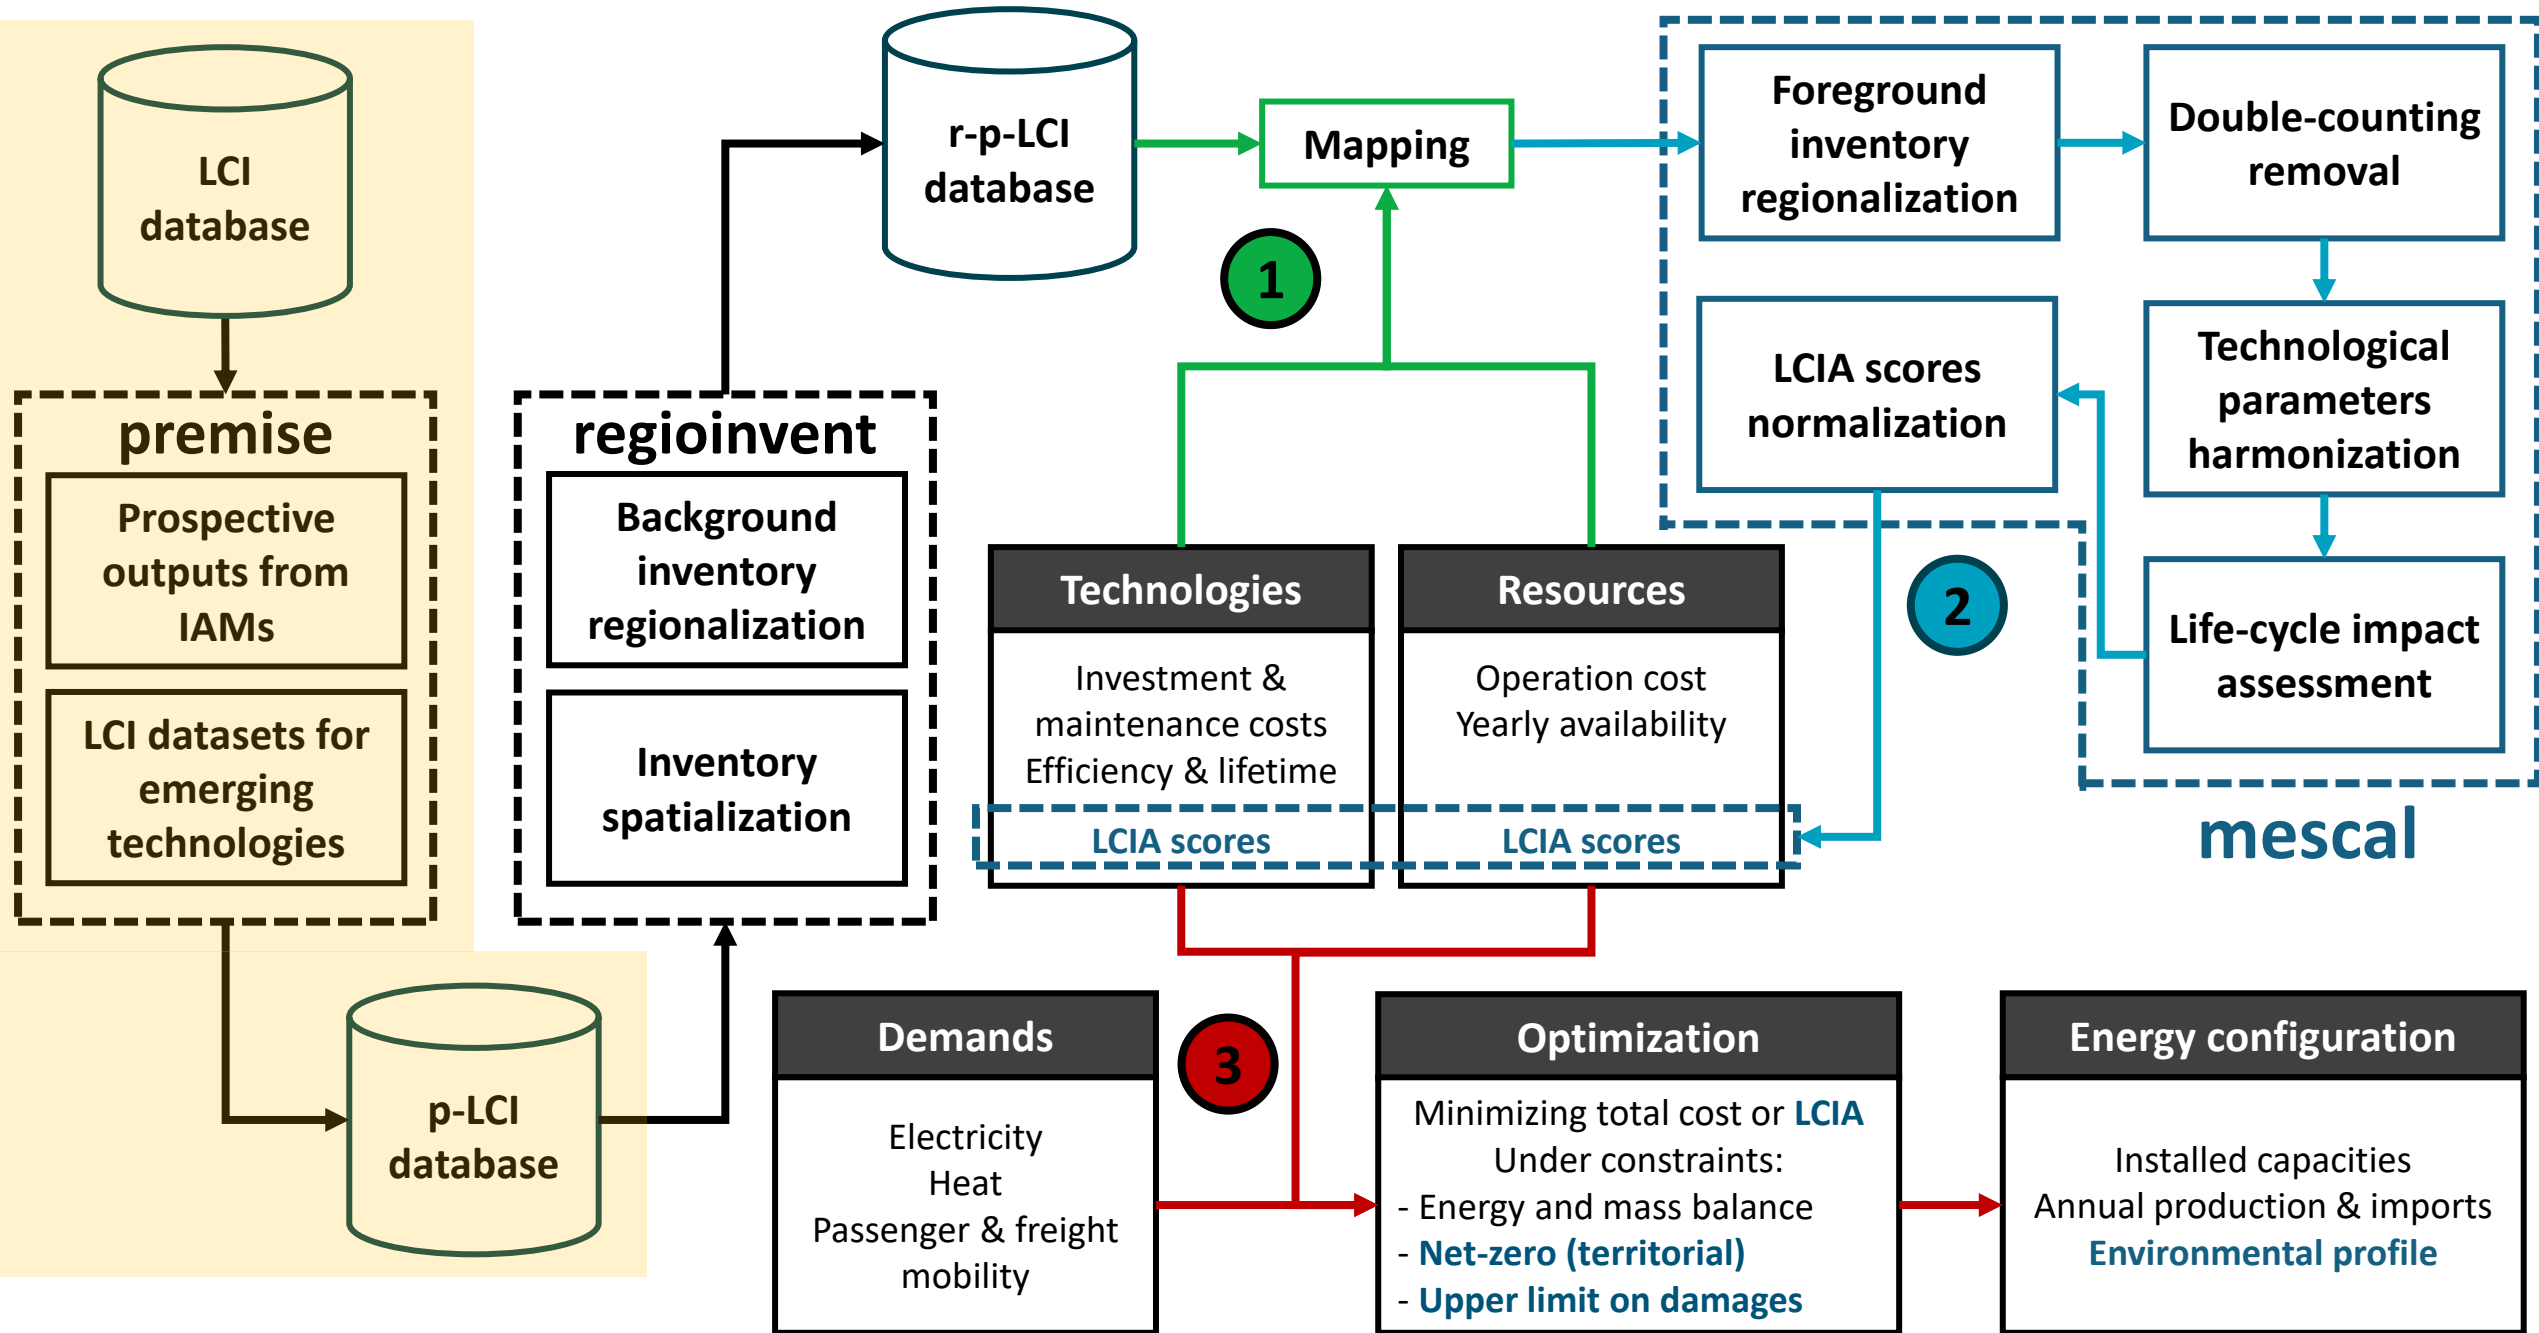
LCI database

premise

Prospective outputs from IAMs

LCI datasets for emerging technologies

p-LCI database

regioinvent

Background inventory regionalization

Inventory spatialization

r-p-LCI database

Mapping

1

Technologies

Investment & maintenance costs
Efficiency & lifetime

LCIA scores

Resources

Operation cost
Yearly availability

LCIA scores

Foreground inventory regionalization

Double-counting removal

LCIA scores normalization

Technological parameters harmonization

2

Life-cycle impact assessment

mescal

Demands

Electricity
Heat
Passenger & freight mobility

3

Optimization

Minimizing total cost or LCIA
Under constraints:
- Energy and mass balance
- Net-zero (territorial)
- Upper limit on damages

Energy configuration

Installed capacities
Annual production & imports
Environmental profile